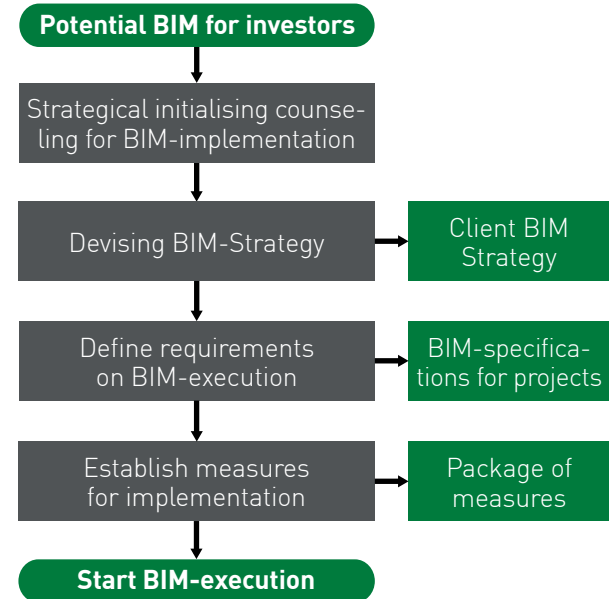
Potential BIM for investors

Strategical initialising counseling for BIM-implementation

Devising BIM-Strategy

Client BIM Strategy

Define requirements on BIM-execution

BIM-specifications for projects

Establish measures for implementation

Package of measures

Start BIM-execution